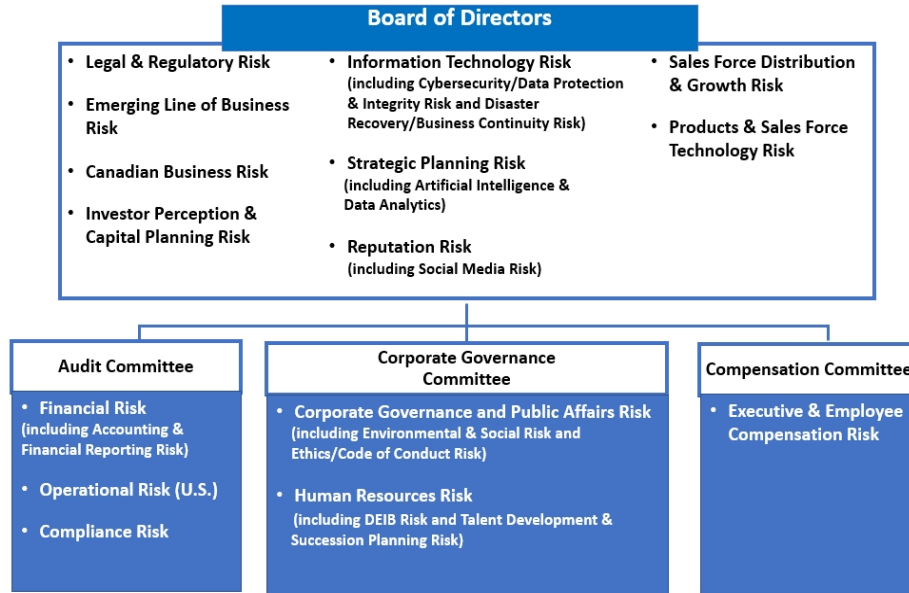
Board of Directors

• Legal & Regulatory Risk

• Emerging Line of Business Risk

• Canadian Business Risk

• Investor Perception & Capital Planning Risk

• Information Technology Risk (including Cybersecurity/Data Protection & Integrity Risk and Disaster Recovery/Business Continuity Risk)

• Strategic Planning Risk (including Artificial Intelligence & Data Analytics)

• Reputation Risk (including Social Media Risk)

• Sales Force Distribution & Growth Risk

• Products & Sales Force Technology Risk

Audit Committee

• Financial Risk (including Accounting & Financial Reporting Risk)

• Operational Risk (U.S.)

• Compliance Risk

Corporate Governance Committee

• Corporate Governance and Public Affairs Risk (including Environmental & Social Risk and Ethics/Code of Conduct Risk)

• Human Resources Risk (including DEIB Risk and Talent Development & Succession Planning Risk)

Compensation Committee

• Executive & Employee Compensation Risk